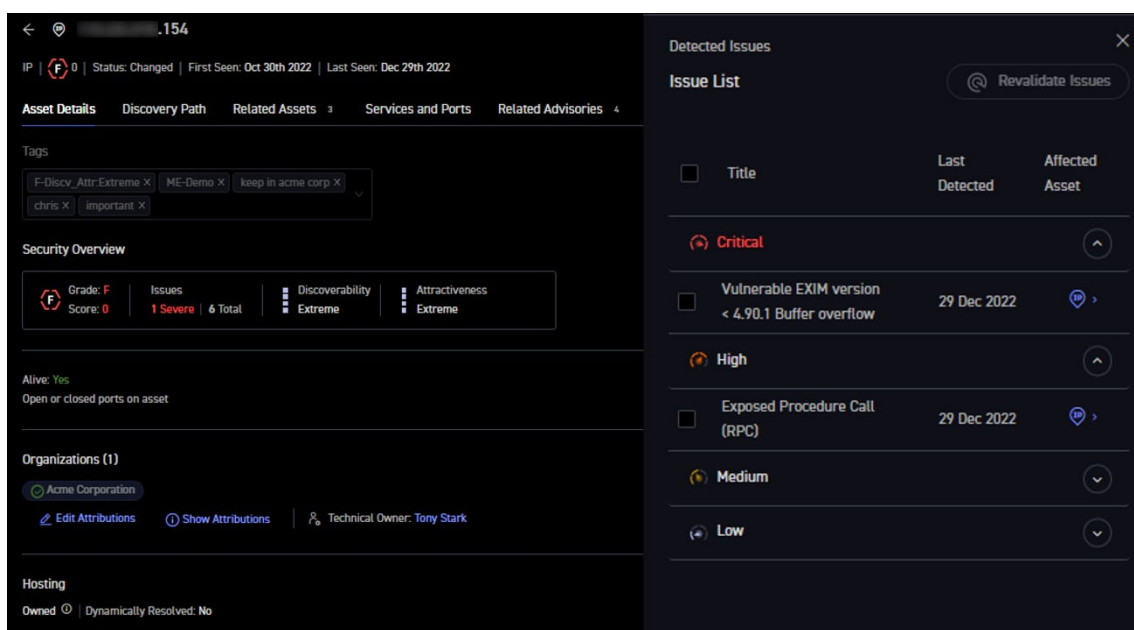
← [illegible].154

IP | F 0 | Status: Changed | First Seen: Oct 30th 2022 | Last Seen: Dec 29th 2022

Asset Details Discovery Path Related Assets 3 Services and Ports Related Advisories 4

Tags

F-Discv_Attr:Extreme × ME-Demo × keep in acme corp × chris × important ×

Security Overview

Grade: F Score: 0 | Issues 1 Severe | 6 Total | Discoverability Extreme | Attractiveness Extreme

Alive: Yes
Open or closed ports on asset

Organizations (1)

Acme Corporation

Edit Attributions Show Attributions | Technical Owner: Tony Stark

Hosting

Owned | Dynamically Resolved: No

Detected Issues

Issue List

Revalidate Issues

| | Title | Last Detected | Affected Asset |
|---|---|---|---|
| | Critical | | |
| | Vulnerable EXIM version < 4.90.1 Buffer overflow | 29 Dec 2022 | IP › |
| | High | | |
| | Exposed Procedure Call (RPC) | 29 Dec 2022 | IP › |
| | Medium | | |
| | Low | | |